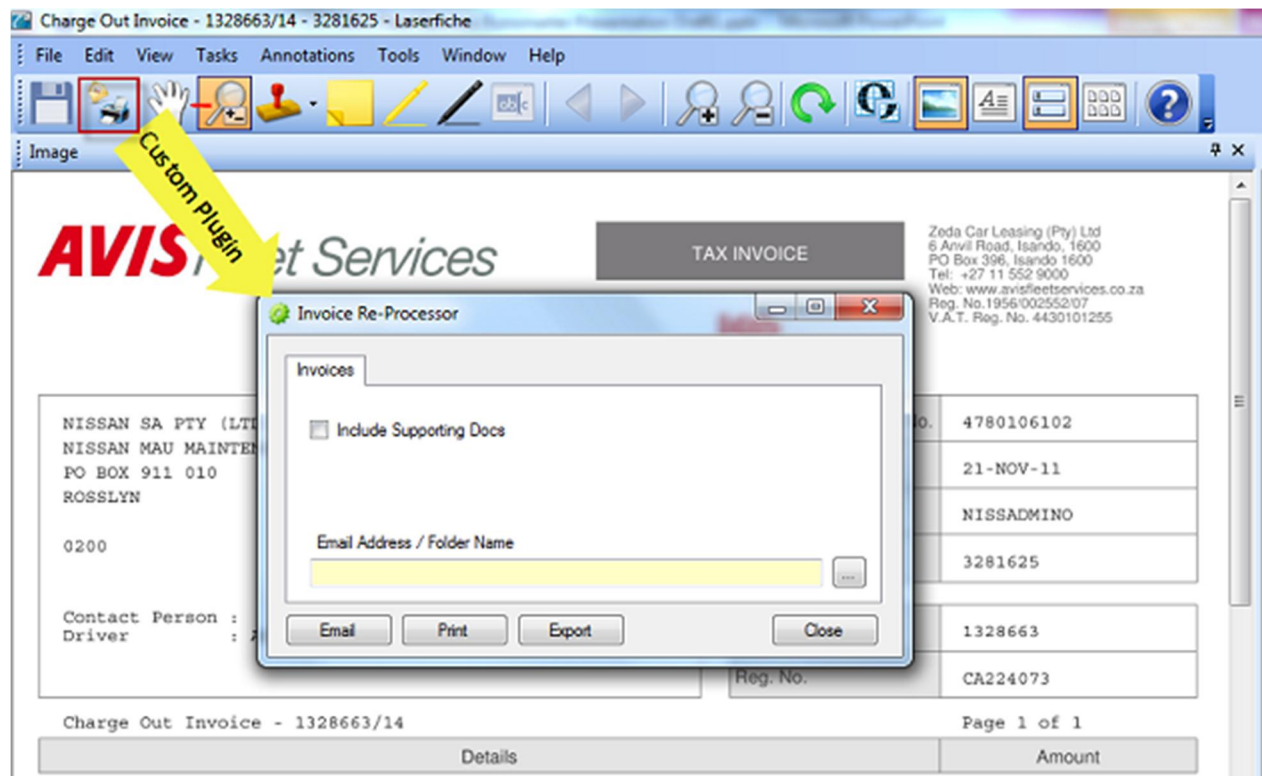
Charge Out Invoice - 1328663/14 - 3281625 - Laserfiche

File Edit View Tasks Annotations Tools Window Help

Custom Plugin

Image

AVIS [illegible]et Services

TAX INVOICE

Zeda Car Leasing (Pty) Ltd
6 Anvil Road, Isando, 1600
PO Box 396, Isando 1600
Tel: +27 11 552 9000
Web: www.avisfleetservices.co.za
Reg. No.1956/002552/07
V.A.T. Reg. No. 4430101255

Invoice Re-Processor

Invoices

Include Supporting Docs

Email Address / Folder Name

...

Email Print Export Close

NISSAN SA PTY (LT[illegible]
NISSAN MAU MAINTEN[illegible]
PO BOX 911 010
ROSSLYN

0200

Contact Person :
Driver :

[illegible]o. 4780106102
21-NOV-11
NISSADMINO
3281625

1328663
Reg. No. CA224073

Charge Out Invoice - 1328663/14

Page 1 of 1

| Details | Amount |